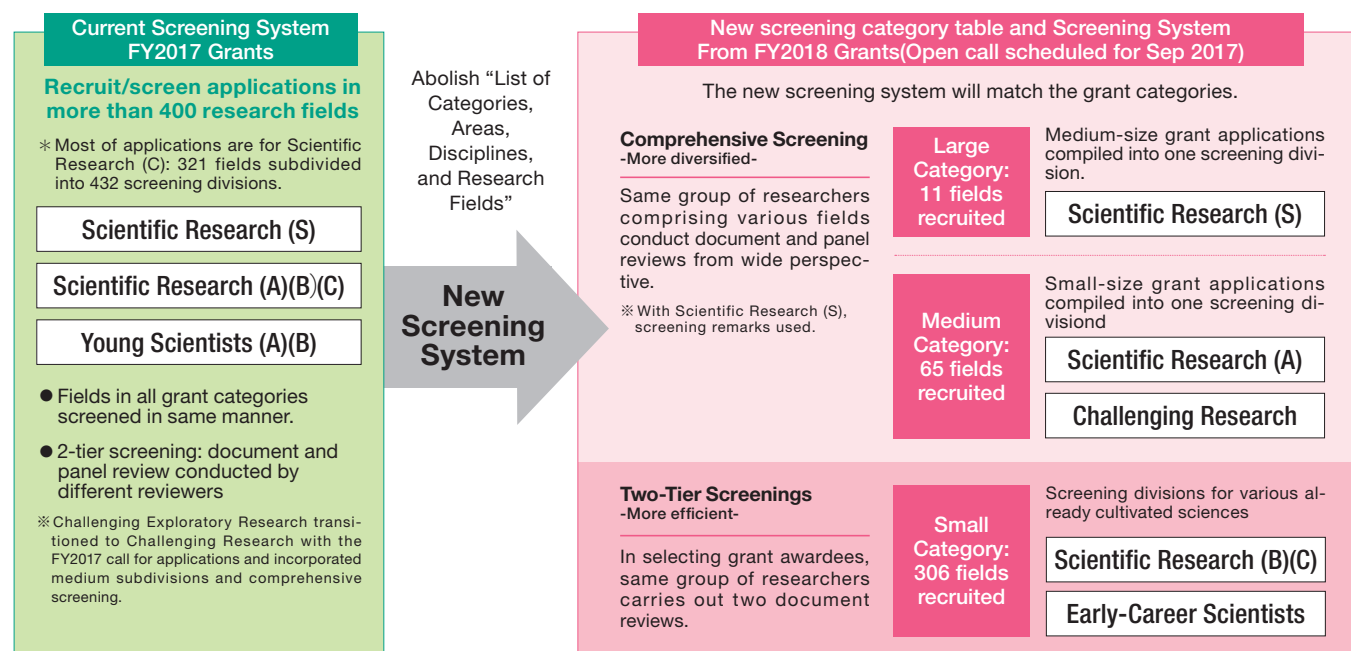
Current Screening System
FY2017 Grants

Recruit/screen applications in more than 400 research fields

＊Most of applications are for Scientific Research (C): 321 fields subdivided into 432 screening divisions.

Scientific Research (S)

Scientific Research (A)(B)(C)

Young Scientists (A)(B)

● Fields in all grant categories screened in same manner.

● 2-tier screening: document and panel review conducted by different reviewers

※Challenging Exploratory Research transitioned to Challenging Research with the FY2017 call for applications and incorporated medium subdivisions and comprehensive screening.

Abolish “List of Categories, Areas, Disciplines, and Research Fields”

New Screening System

New screening category table and Screening System
From FY2018 Grants(Open call scheduled for Sep 2017)

The new screening system will match the grant categories.

Comprehensive Screening
-More diversified-

Same group of researchers comprising various fields conduct document and panel reviews from wide perspective.

※With Scientific Research (S), screening remarks used.

Large Category: 11 fields recruited

Medium-size grant applications compiled into one screening division.

Scientific Research (S)

Medium Category: 65 fields recruited

Small-size grant applications compiled into one screening divisiond

Scientific Research (A)

Challenging Research

Two-Tier Screenings
-More efficient-

In selecting grant awardees, same group of researchers carries out two document reviews.

Small Category: 306 fields recruited

Screening divisions for various already cultivated sciences

Scientific Research (B)(C)

Early-Career Scientists